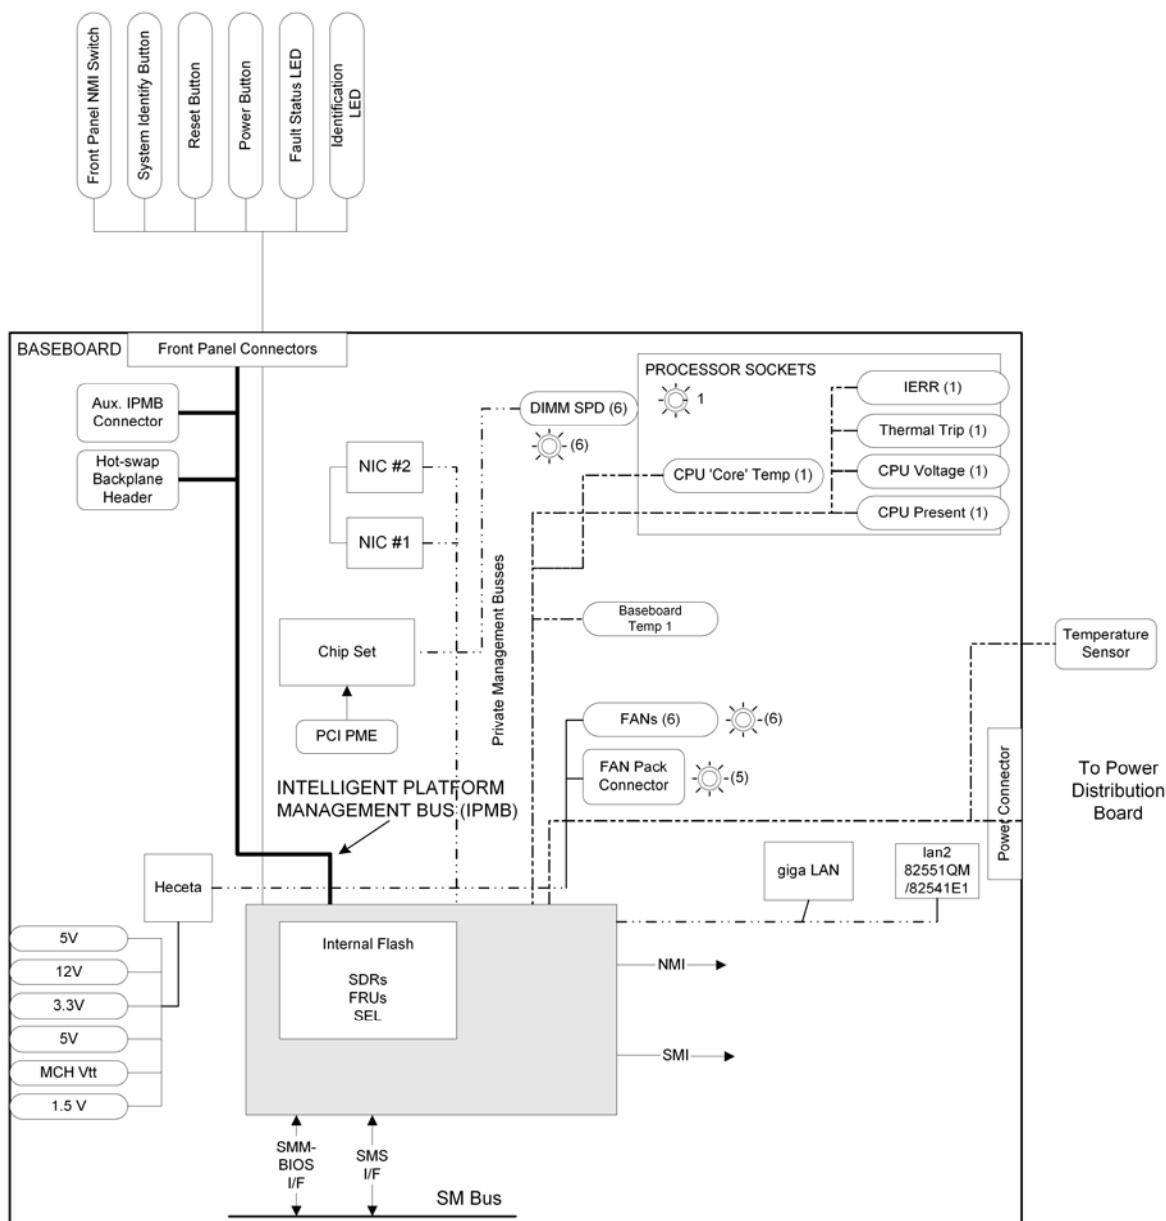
Front Panel NMI Switch
System Identify Button
Reset Button
Power Button
Fault Status LED
Identification LED

BASEBOARD
Front Panel Connectors

Aux. IPMB Connector
Hot-swap Backplane Header

PROCESSOR SOCKETS
1
IERR (1)
Thermal Trip (1)
CPU Voltage (1)
CPU Present (1)
CPU 'Core' Temp (1)

DIMM SPD (6)
(6)

NIC #2
NIC #1

Private Management Busses

Baseboard Temp 1

Chip Set
PCI PME

Temperature Sensor

FANs (6)
(6)
FAN Pack Connector
(5)

INTELLIGENT PLATFORM MANAGEMENT BUS (IPMB)

Power Connector

To Power Distribution Board

Heceta

giga LAN

lan2 82551QM /82541E1

5V
12V
3.3V
5V
MCH Vtt
1.5 V

Internal Flash

SDRs
FRUs
SEL

NMI
SMI

SMM-BIOS I/F
SMS I/F
SM Bus